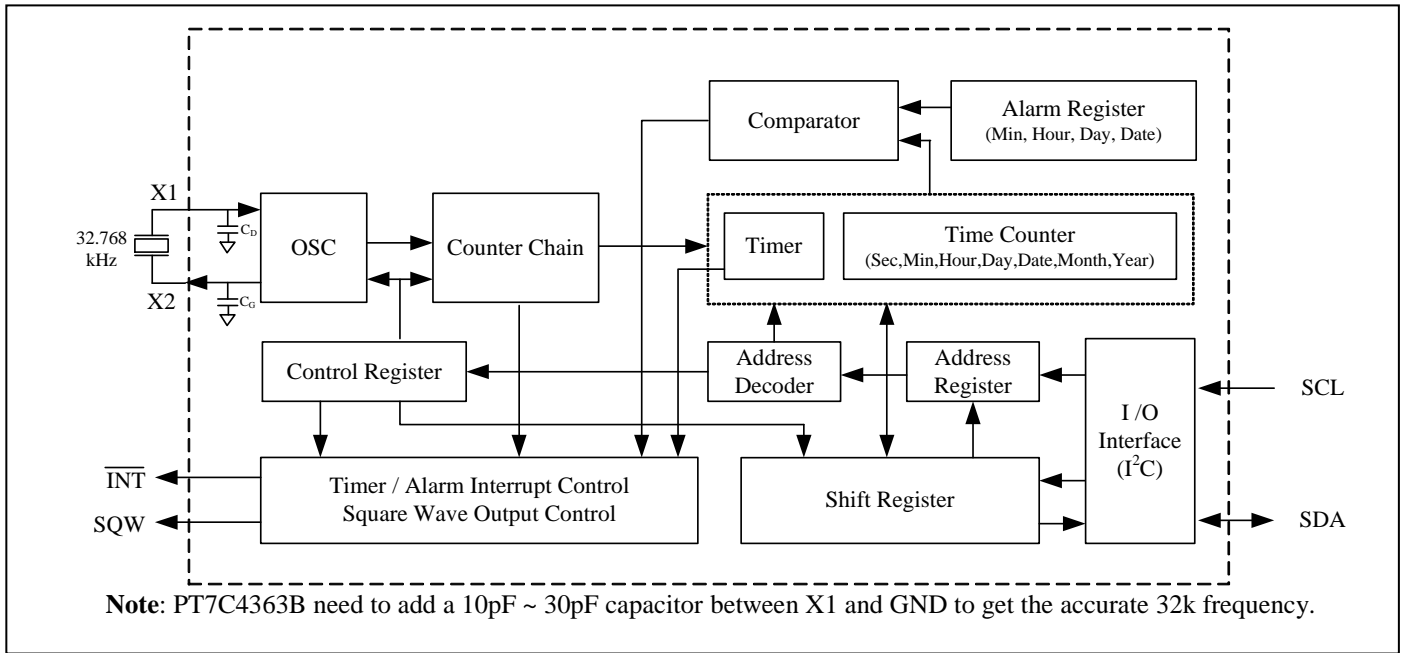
Comparator

Alarm Register (Min, Hour, Day, Date)

X1

32.768 kHz

$C_D$

OSC

Counter Chain

Timer

Time Counter (Sec,Min,Hour,Day,Date,Month,Year)

X2

$C_G$

Control Register

Address Decoder

Address Register

I /O Interface ($I^2C$)

SCL

$\overline{INT}$

SQW

Timer / Alarm Interrupt Control Square Wave Output Control

Shift Register

SDA

**Note**: PT7C4363B need to add a 10pF ~ 30pF capacitor between X1 and GND to get the accurate 32k frequency.